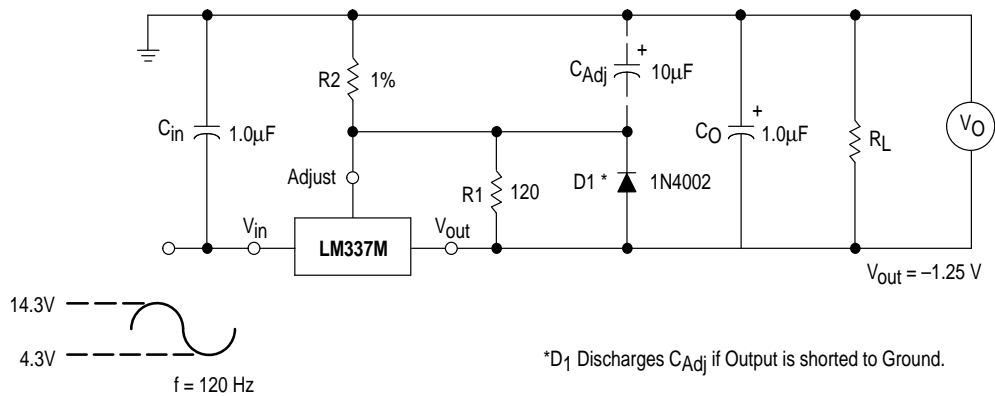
R2 1%

$C_{Adj}$ + 10µF

$C_{in}$ 1.0µF

$C_O$ + 1.0µF

$R_L$

$V_O$

Adjust

R1 120

D1 * 1N4002

$V_{in}$

LM337M

$V_{out}$

$V_{out} = -1.25$ V

14.3V

4.3V

f = 120 Hz

*$D_1$ Discharges $C_{Adj}$ if Output is shorted to Ground.